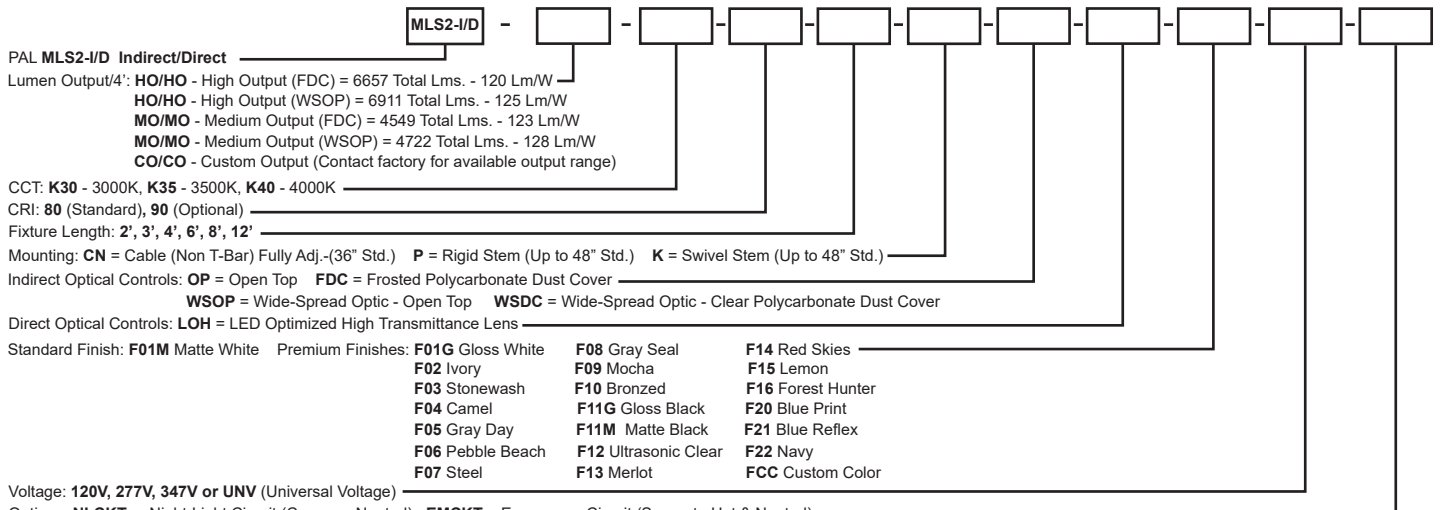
MLS2-I/D - [ ] - [ ] - [ ] - [ ] - [ ] - [ ] - [ ] - [ ] - [ ] - [ ] - [ ]

PAL **MLS2-I/D Indirect/Direct**

Lumen Output/4': **HO/HO** - High Output (FDC) = 6657 Total Lms. - 120 Lm/W
**HO/HO** - High Output (WSOP) = 6911 Total Lms. - 125 Lm/W
**MO/MO** - Medium Output (FDC) = 4549 Total Lms. - 123 Lm/W
**MO/MO** - Medium Output (WSOP) = 4722 Total Lms. - 128 Lm/W
**CO/CO** - Custom Output (Contact factory for available output range)

CCT: **K30** - 3000K, **K35** - 3500K, **K40** - 4000K

CRI: **80** (Standard)**, 90** (Optional)

Fixture Length: **2', 3', 4', 6', 8', 12'**

Mounting: **CN** = Cable (Non T-Bar) Fully Adj.-(36" Std.) **P** = Rigid Stem (Up to 48" Std.) **K** = Swivel Stem (Up to 48" Std.)

Indirect Optical Controls: **OP** = Open Top **FDC** = Frosted Polycarbonate Dust Cover
**WSOP** = Wide-Spread Optic - Open Top **WSDC** = Wide-Spread Optic - Clear Polycarbonate Dust Cover

Direct Optical Controls: **LOH** = LED Optimized High Transmittance Lens

Standard Finish: **F01M** Matte White Premium Finishes: **F01G** Gloss White **F02** Ivory **F03** Stonewash **F04** Camel **F05** Gray Day **F06** Pebble Beach **F07** Steel
**F08** Gray Seal **F09** Mocha **F10** Bronzed **F11G** Gloss Black **F11M** Matte Black **F12** Ultrasonic Clear **F13** Merlot
**F14** Red Skies **F15** Lemon **F16** Forest Hunter **F20** Blue Print **F21** Blue Reflex **F22** Navy **FCC** Custom Color

Voltage: **120V, 277V, 347V or UNV** (Universal Voltage)

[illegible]